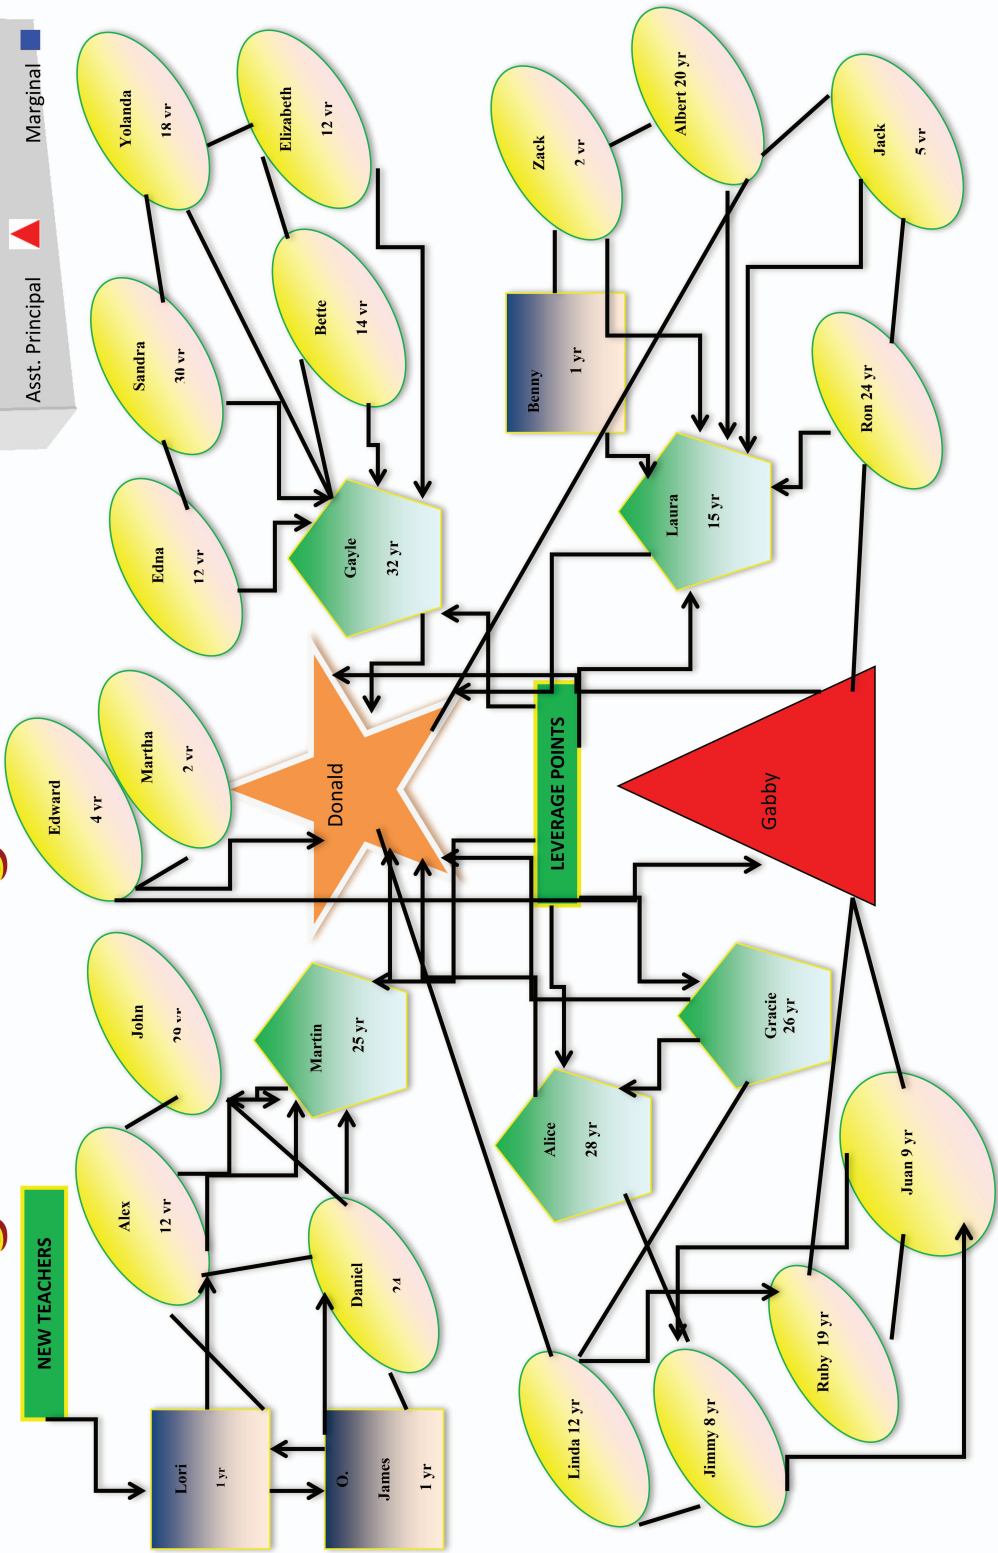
Marginal

Asst. Principal

Yolanda 18 yr

Elizabeth 12 yr

Sandra 30 yr

Bette 14 yr

Edna 12 yr

Gayle 32 yr

Zack 2 yr

Albert 20 yr

Jack 5 yr

Benny 1 yr

Laura 15 yr

Ron 24 yr

Edward 4 yr

Martha 2 yr

Donald

LEVERAGE POINTS

Gabby

John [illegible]

Martin 25 yr

Gracie 26 yr

Alice 28 yr

Alex 12 yr

Daniel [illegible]

Juan 9 yr

Ruby 19 yr

NEW TEACHERS

Lori 1 yr

O. James 1 yr

Linda 12 yr

Jimmy 8 yr